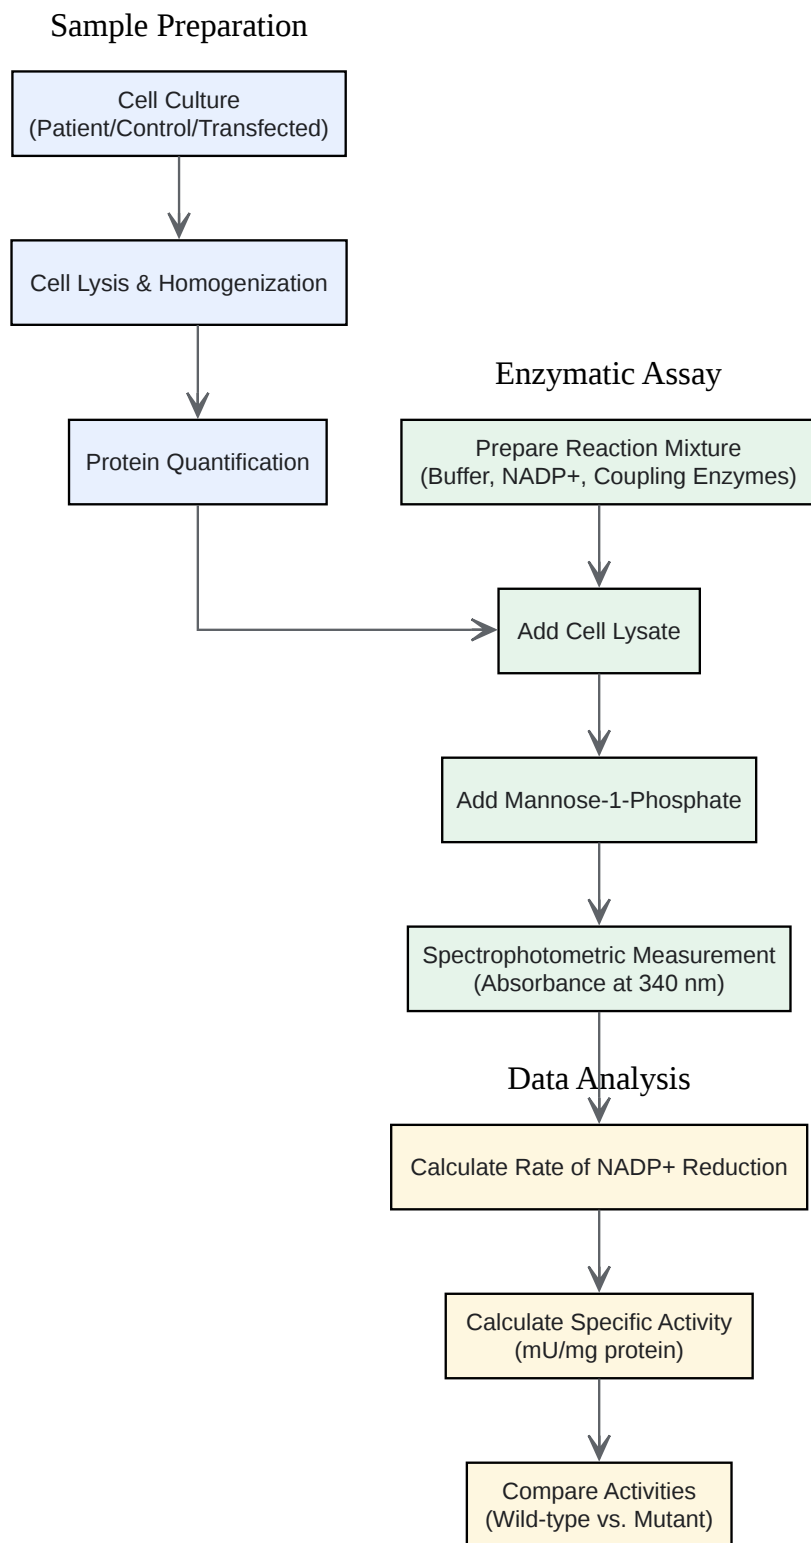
Sample Preparation

Cell Culture
(Patient/Control/Transfected)

Cell Lysis & Homogenization

Protein Quantification

Enzymatic Assay

Prepare Reaction Mixture
(Buffer, NADP+, Coupling Enzymes)

Add Cell Lysate

Add Mannose-1-Phosphate

Spectrophotometric Measurement
(Absorbance at 340 nm)

Data Analysis

Calculate Rate of NADP+ Reduction

Calculate Specific Activity
(mU/mg protein)

Compare Activities
(Wild-type vs. Mutant)